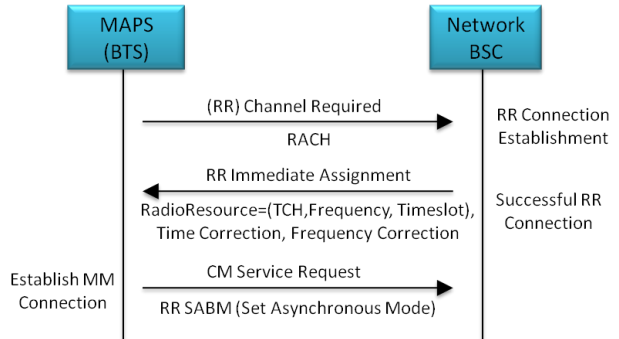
MAPS
(BTS)

Network
BSC

(RR) Channel Required

RACH

RR Connection Establishment

RR Immediate Assignment

RadioResource=(TCH,Frequency, Timeslot), Time Correction, Frequency Correction

Successful RR Connection

Establish MM Connection

CM Service Request

RR SABM (Set Asynchronous Mode)